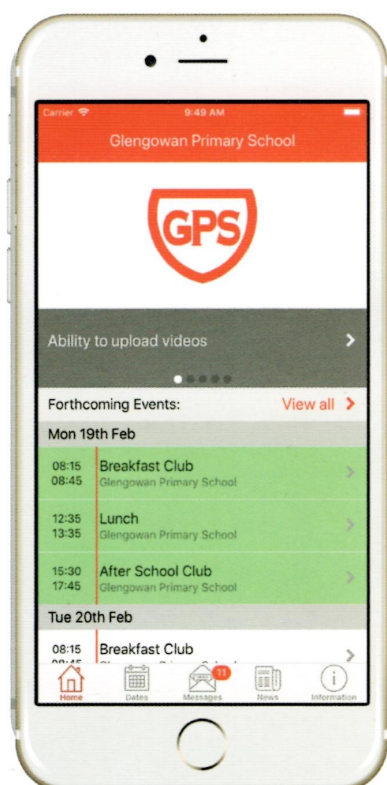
Carrier
9:49 AM
Glengowan Primary School

GPS

Ability to upload videos

Forthcoming Events:
View all

Mon 19th Feb

08:15
08:45
Breakfast Club
Glengowan Primary School

12:35
13:35
Lunch
Glengowan Primary School

15:30
17:45
After School Club
Glengowan Primary School

Tue 20th Feb

08:15
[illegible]
Breakfast Club
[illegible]

Home
Dates
11
Messages
News
Information